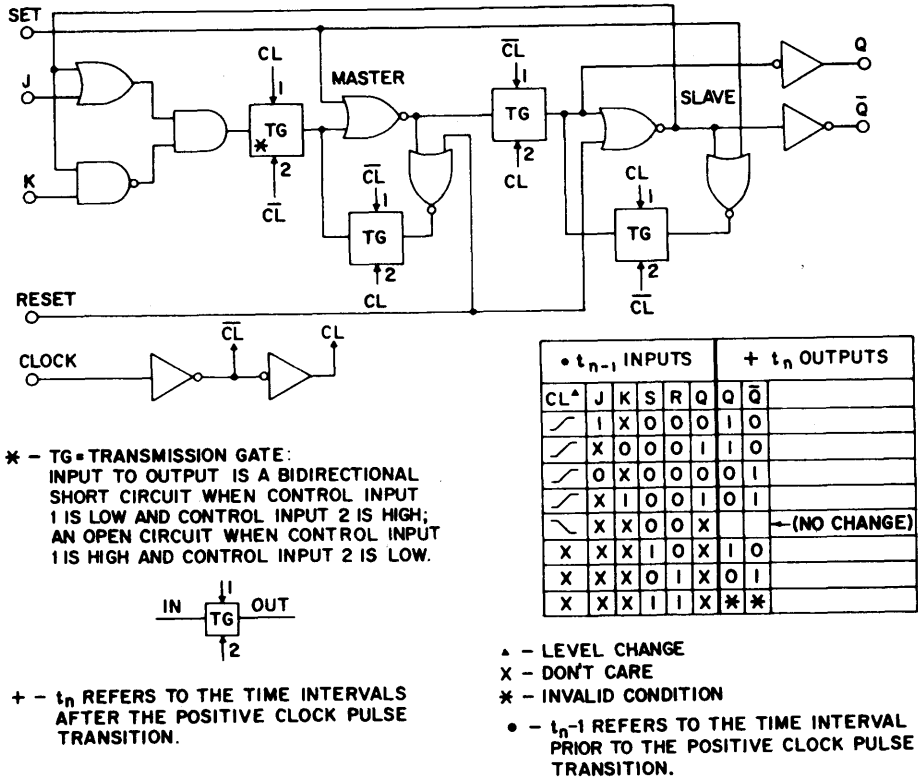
SET
J
K
CL
1
TG
✱
2
$\overline{CL}$
MASTER
$\overline{CL}$
1
TG
2
CL
$\overline{CL}$
1
TG
2
CL
SLAVE
CL
1
TG
2
$\overline{CL}$
Q
$\overline{Q}$
RESET
CLOCK
$\overline{CL}$
CL

| • $t_{n-1}$ INPUTS | | | | | | + $t_n$ OUTPUTS | | |
|---|---|---|---|---|---|---|---|---|
| CL▲ | J | K | S | R | Q | Q | $\overline{Q}$ | |
| ⟋ | 1 | X | 0 | 0 | 0 | 1 | 0 | |
| ⟋ | X | 0 | 0 | 0 | 1 | 1 | 0 | |
| ⟋ | 0 | X | 0 | 0 | 0 | 0 | 1 | |
| ⟋ | X | 1 | 0 | 0 | 1 | 0 | 1 | |
| ⟍ | X | X | 0 | 0 | X | | | ←(NO CHANGE) |
| X | X | X | 1 | 0 | X | 1 | 0 | |
| X | X | X | 0 | 1 | X | 0 | 1 | |
| X | X | X | 1 | 1 | X | ✱ | ✱ | |

✱ – TG = TRANSMISSION GATE: INPUT TO OUTPUT IS A BIDIRECTIONAL SHORT CIRCUIT WHEN CONTROL INPUT 1 IS LOW AND CONTROL INPUT 2 IS HIGH; AN OPEN CIRCUIT WHEN CONTROL INPUT 1 IS HIGH AND CONTROL INPUT 2 IS LOW.

1
IN TG OUT
2

+ – $t_n$ REFERS TO THE TIME INTERVALS AFTER THE POSITIVE CLOCK PULSE TRANSITION.

▲ – LEVEL CHANGE
X – DON'T CARE
✱ – INVALID CONDITION
• – $t_n$-1 REFERS TO THE TIME INTERVAL PRIOR TO THE POSITIVE CLOCK PULSE TRANSITION.